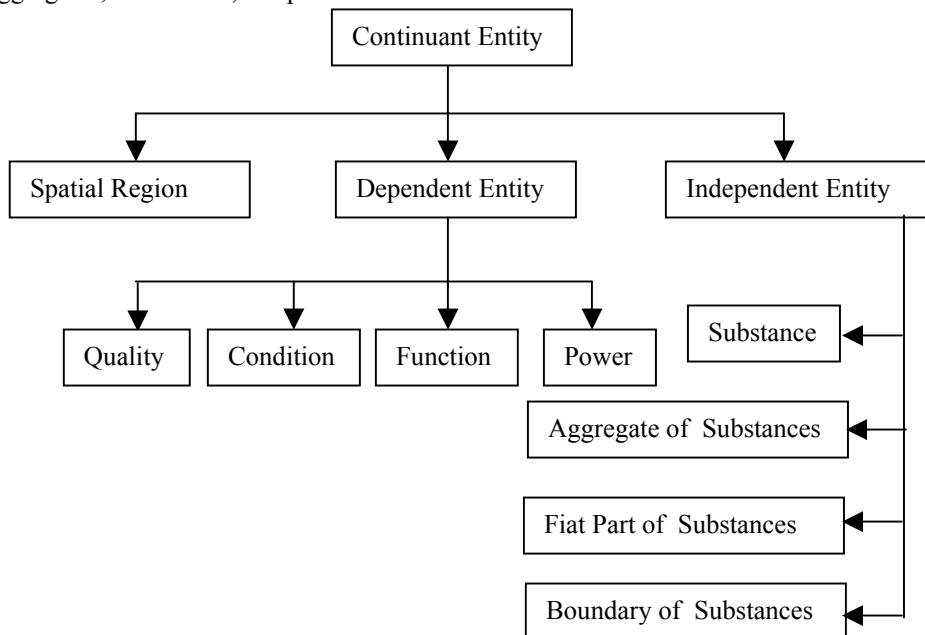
aggregates, boundaries, fiat parts

Continuant Entity

Spatial Region

Dependent Entity

Independent Entity

Quality

Condition

Function

Power

Substance

Aggregate of Substances

Fiat Part of Substances

Boundary of Substances